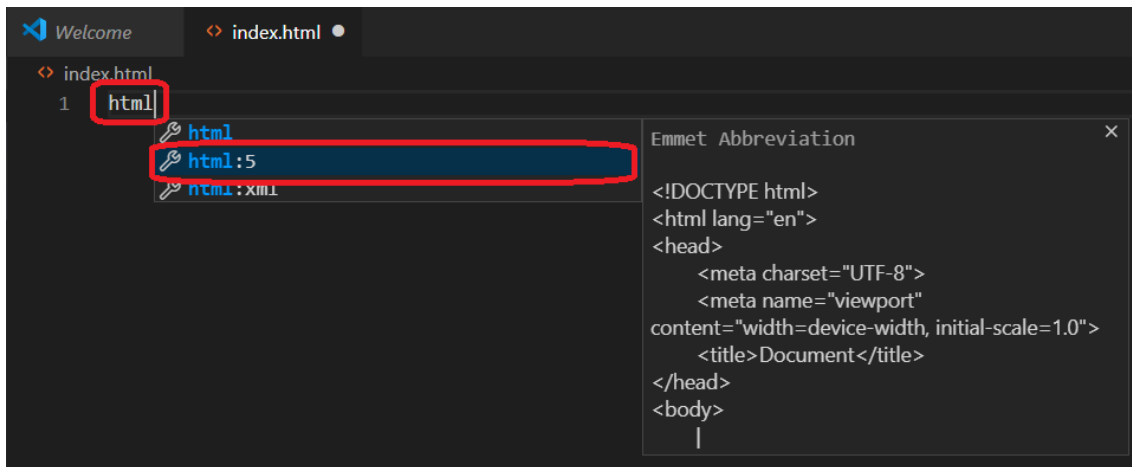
Welcome
<> index.html ●
<> index.html
1 html
html
html:5
html:xml
Emmet Abbreviation
×
<!DOCTYPE html>
<html lang="en">
<head>
<meta charset="UTF-8">
<meta name="viewport" content="width=device-width, initial-scale=1.0">
<title>Document</title>
</head>
<body>
|